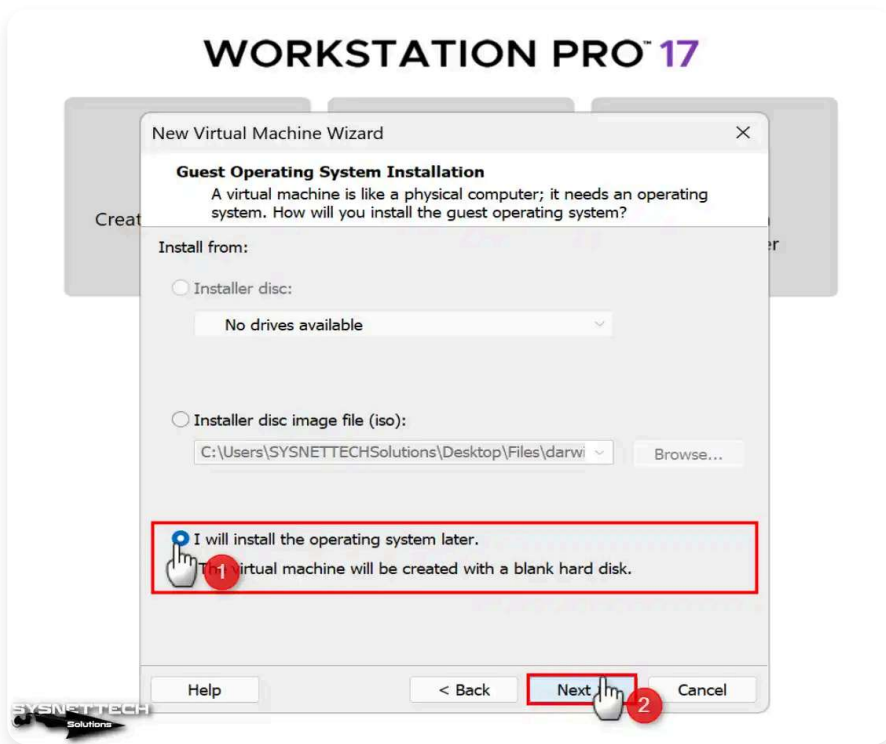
WORKSTATION PRO™ 17

Creat

er

New Virtual Machine Wizard

×

Guest Operating System Installation
A virtual machine is like a physical computer; it needs an operating system. How will you install the guest operating system?

Install from:

Installer disc:

No drives available

Installer disc image file (iso):

C:\Users\SYSNETTECHSolutions\Desktop\Files\darwi

Browse...

I will install the operating system later.

Th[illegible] virtual machine will be created with a blank hard disk.

1

Help

< Back

Next

2

Cancel

SYSNETTECH Solutions